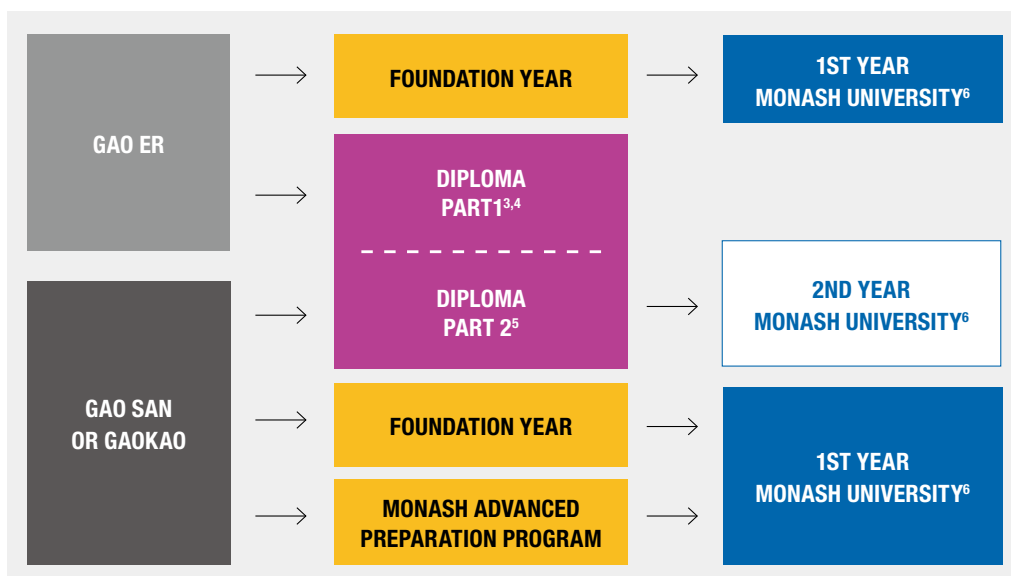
GAO ER

GAO SAN OR GAOKAO

FOUNDATION YEAR

DIPLOMA PART1$^{3,4}$

DIPLOMA PART 2$^{5}$

FOUNDATION YEAR

MONASH ADVANCED PREPARATION PROGRAM

1ST YEAR MONASH UNIVERSITY$^{6}$

2ND YEAR MONASH UNIVERSITY$^{6}$

1ST YEAR MONASH UNIVERSITY$^{6}$